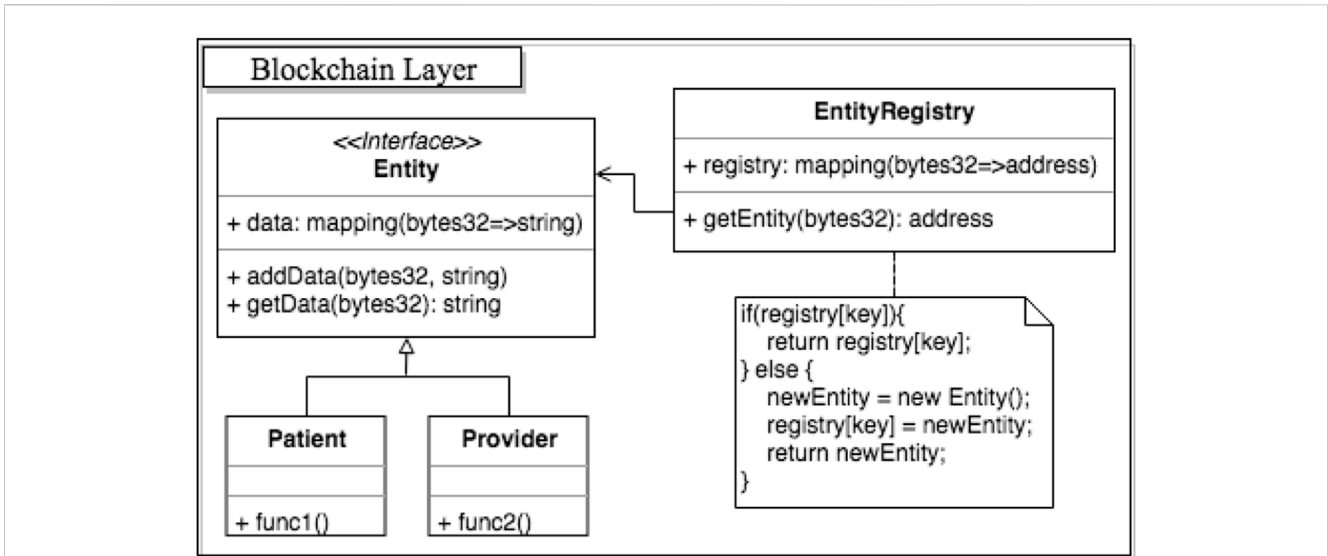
Blockchain Layer

<<Interface>>
Entity

+ data: mapping(bytes32=>string)

+ addData(bytes32, string)
+ getData(bytes32): string

EntityRegistry

+ registry: mapping(bytes32=>address)

+ getEntity(bytes32): address

if(registry[key]){
return registry[key];
} else {
newEntity = new Entity();
registry[key] = newEntity;
return newEntity;
}

Patient

+ func1()

Provider

+ func2()